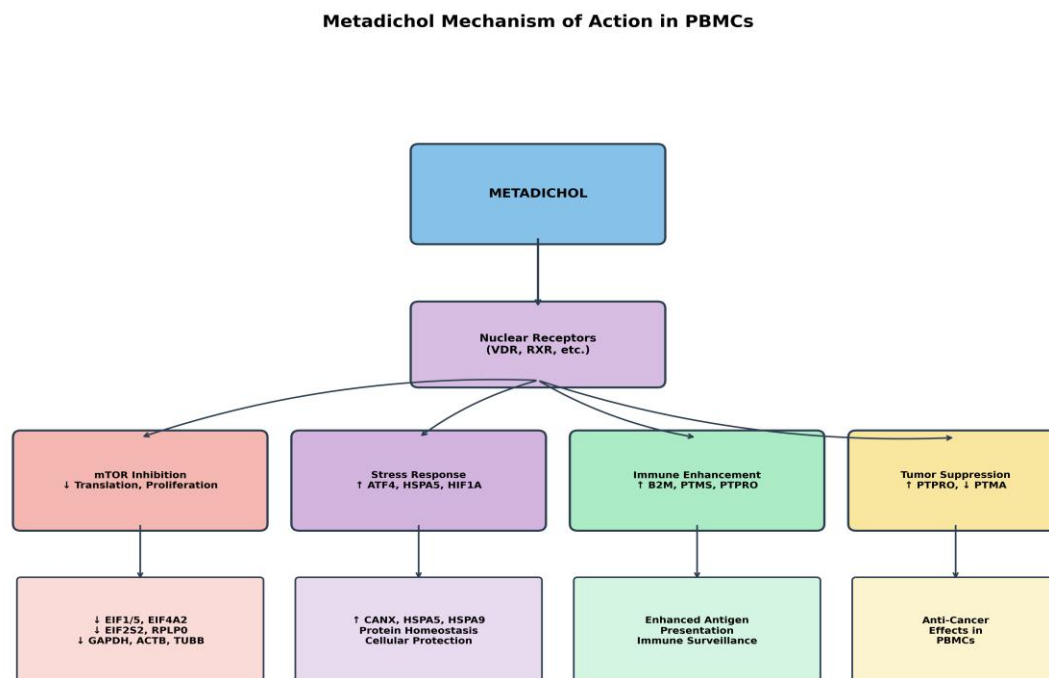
Metadichol Mechanism of Action in PBMCs

METADICHOL

Nuclear Receptors
(VDR, RXR, etc.)

mTOR Inhibition
↓ Translation, Proliferation

Stress Response
↑ ATF4, HSPA5, HIF1A

Immune Enhancement
↑ B2M, PTMS, PTPRO

Tumor Suppression
↑ PTPRO, ↓ PTMA

↓ EIF1/5, EIF4A2
↓ EIF2S2, RPLP0
↓ GAPDH, ACTB, TUBB

↑ CANX, HSPA5, HSPA9
Protein Homeostasis
Cellular Protection

Enhanced Antigen
Presentation
Immune Surveillance

Anti-Cancer
Effects in
PBMCs